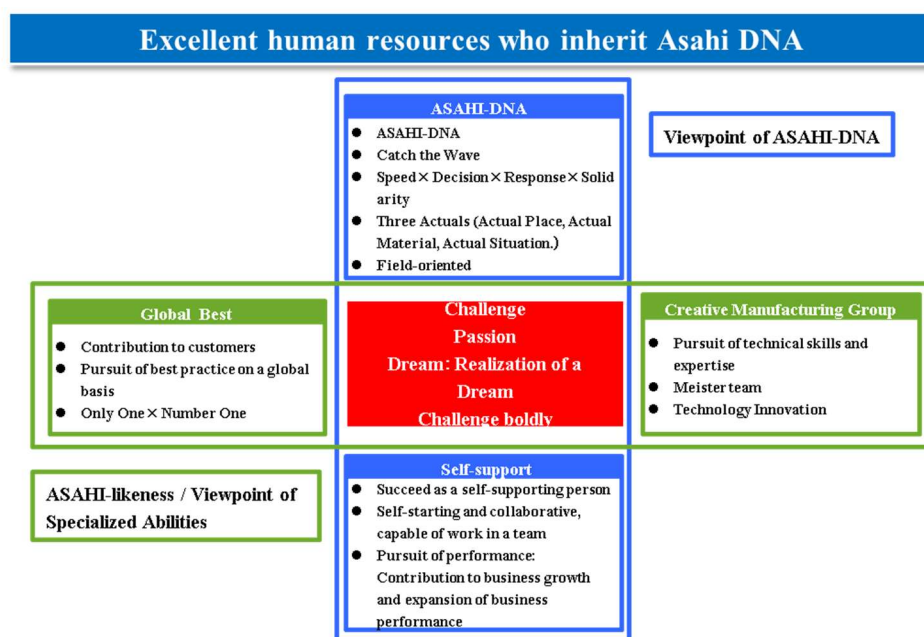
Excellent human resources who inherit Asahi DNA

ASAHI-DNA
- ASAHI-DNA
- Catch the Wave
- Speed × Decision × Response × Solidarity
- Three Actuals (Actual Place, Actual Material, Actual Situation.)
- Field-oriented

Viewpoint of ASAHI-DNA

Global Best
- Contribution to customers
- Pursuit of best practice on a global basis
- Only One × Number One

Challenge
Passion
Dream: Realization of a Dream
Challenge boldly

Creative Manufacturing Group
- Pursuit of technical skills and expertise
- Meister team
- Technology Innovation

ASAHI-likeness / Viewpoint of Specialized Abilities

Self-support
- Succeed as a self-supporting person
- Self-starting and collaborative, capable of work in a team
- Pursuit of performance: Contribution to business growth and expansion of business performance